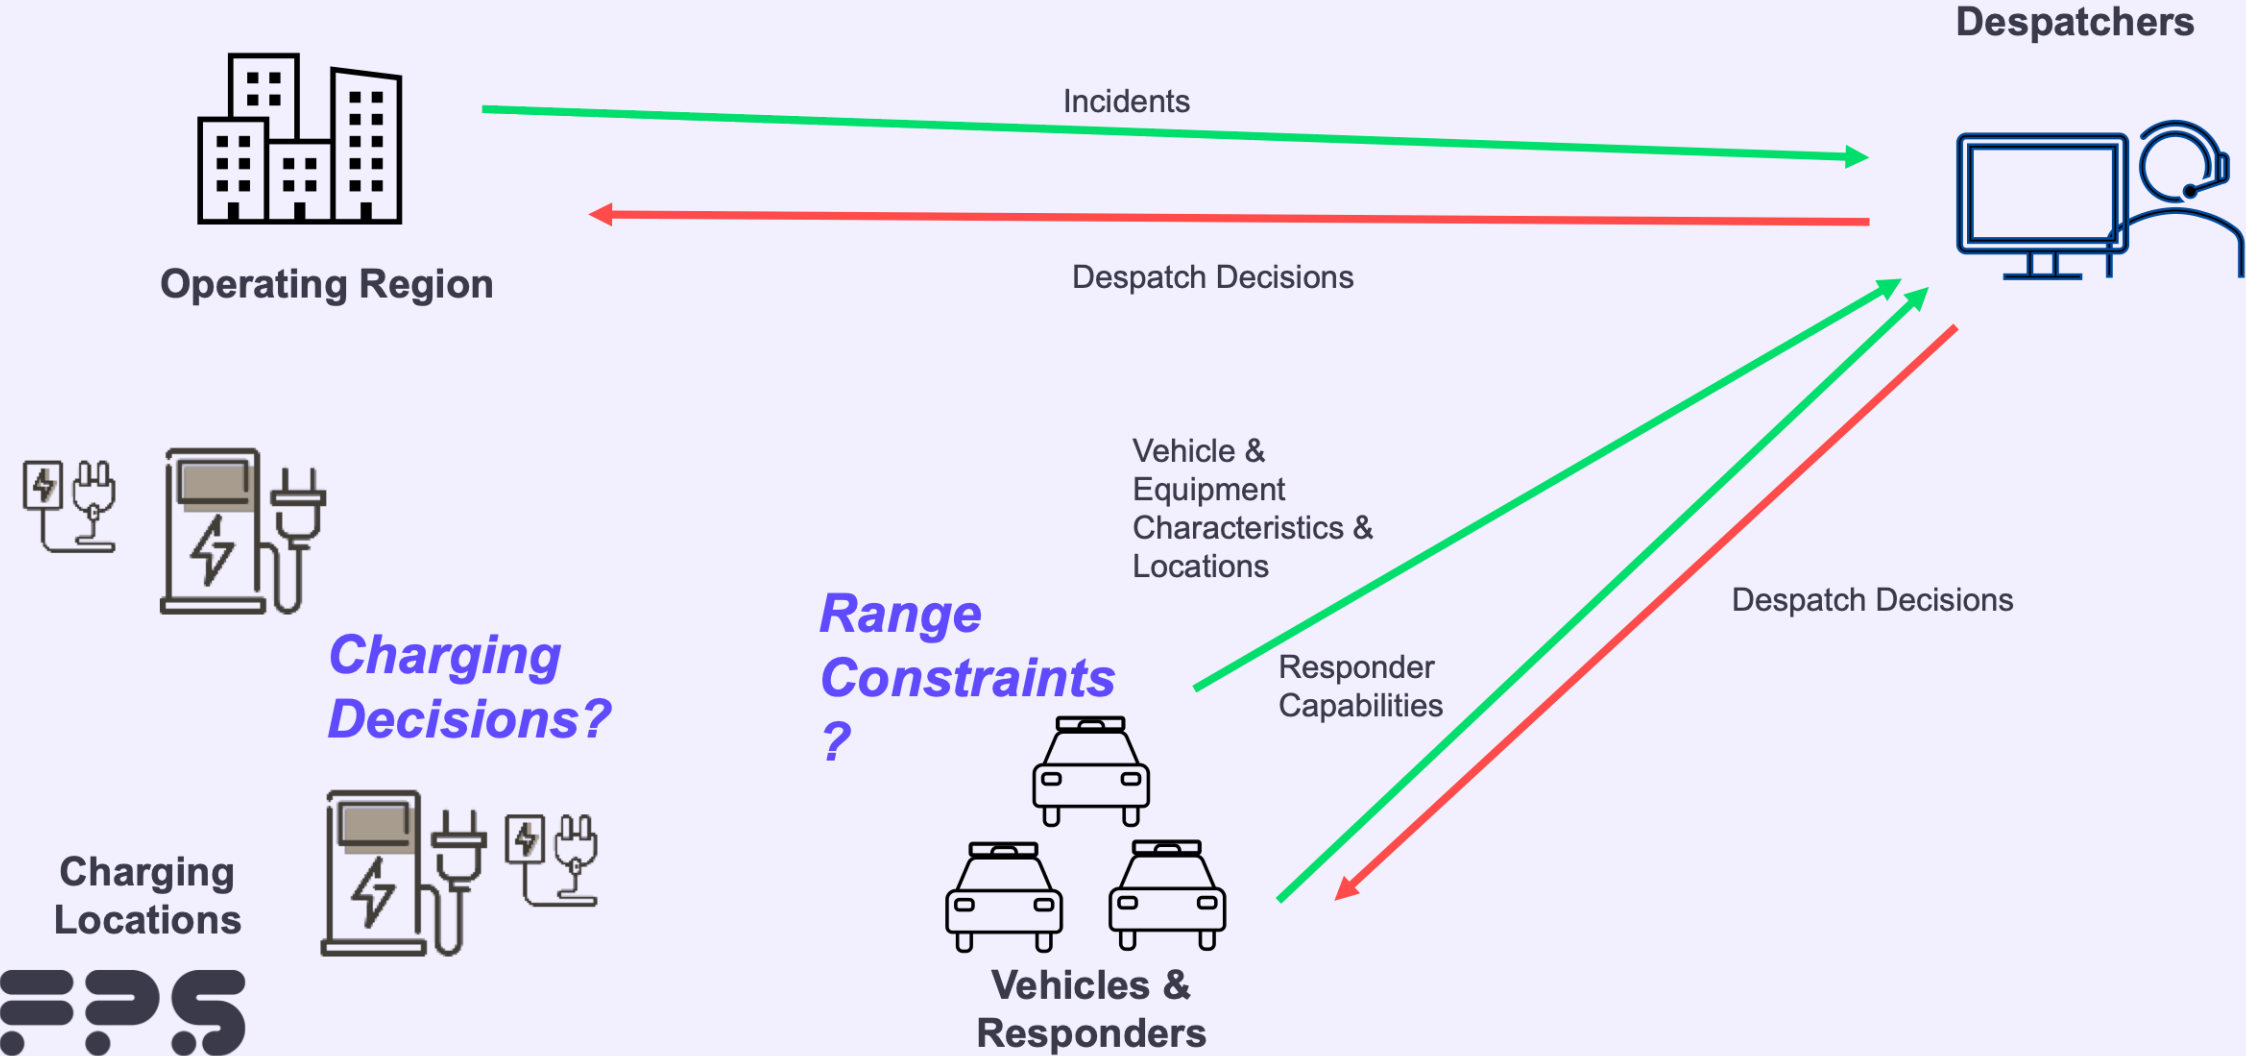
Despatchers

Incidents

Operating Region

Despatch Decisions

Vehicle & Equipment Characteristics & Locations

Range Constraints ?

Despatch Decisions

Responder Capabilities

Charging Decisions?

Charging Locations

Vehicles & Responders

FPS